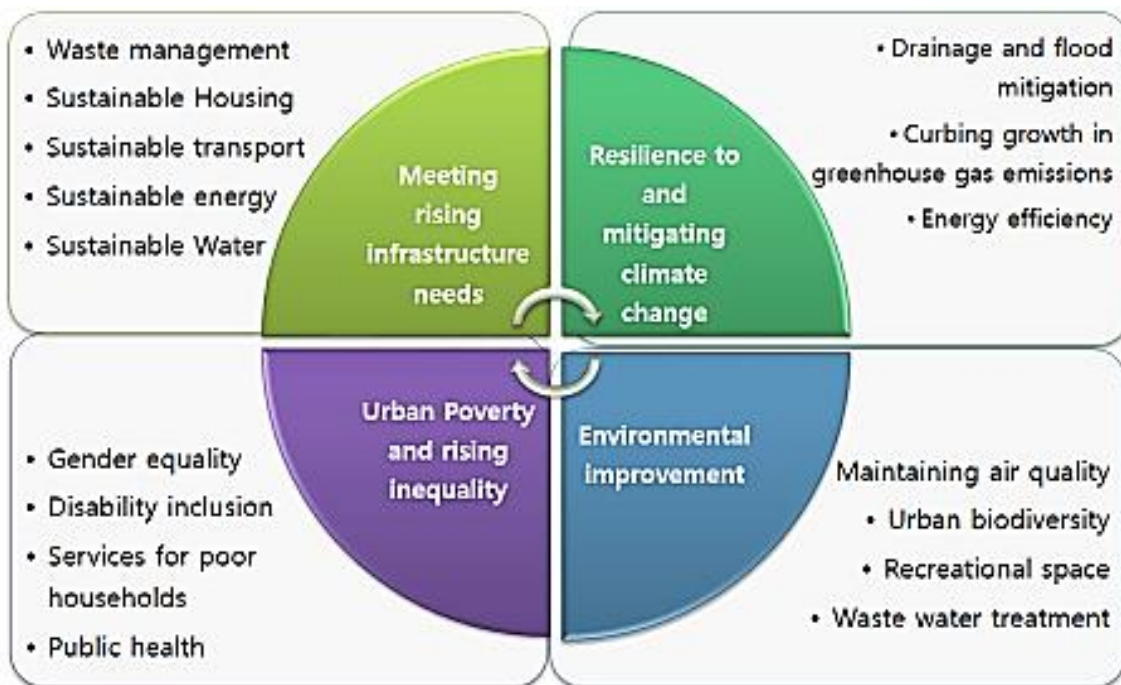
• Waste management
• Sustainable Housing
• Sustainable transport
• Sustainable energy
• Sustainable Water

Meeting rising infrastructure needs

• Drainage and flood mitigation
• Curbing growth in greenhouse gas emissions
• Energy efficiency

Resilience to and mitigating climate change

Urban Poverty and rising inequality

• Gender equality
• Disability inclusion
• Services for poor households
• Public health

Environmental improvement

Maintaining air quality
• Urban biodiversity
• Recreational space
• Waste water treatment